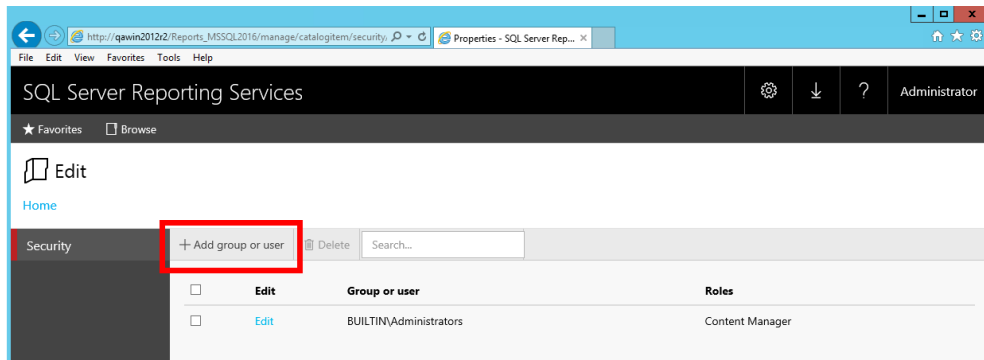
http://qawin2012r2/Reports_MSSQL2016/manage/catalogitem/security,

Properties - SQL Server Rep...

File Edit View Favorites Tools Help

SQL Server Reporting Services

?

Administrator

Favorites Browse

Edit

Home

Security

+ Add group or user

Delete

Search...

| | Edit | Group or user | Roles |
|---|---|---|---|
| ☐ | Edit | BUILTIN\Administrators | Content Manager |